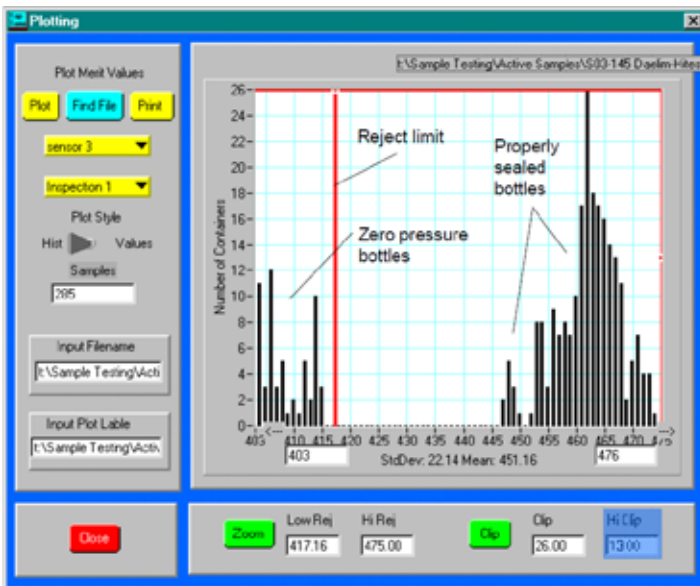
Plotting

Plot Merit Values

Plot
Find File
Print

sensor 3

Inspection 1

Plot Style

Hist
Values

Samples

285

Input Filename

t:\Sample Testing\Acti

Input Plot Lable

t:\Sample Testing\Activ

t:\Sample Testing\Active Samples\S03-145 Daelim-Hitec

Reject limit

Properly sealed bottles

Zero pressure bottles

Number of Containers

26
24
22
20
18
16
14
12
10
8
6
4
2
0

405
410
415
420
425
430
435
440
445
450
455
460
465
470
475

403

476

StdDev: 22.14 Mean: 451.16

Close

Zoom

Low Rej
417.16

Hi Rej
475.00

Clip

Clip
26.00

Hi Clip
13.00